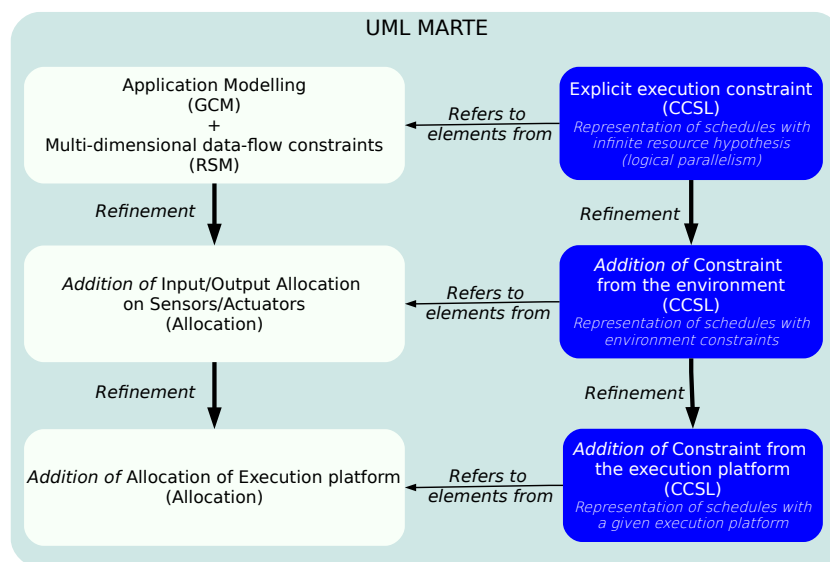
UML MARTE

Application Modelling
(GCM)
+
Multi-dimensional data-flow constraints
(RSM)

Refers to elements from

Explicit execution constraint
(CCSL)
Representation of schedules with infinite resource hypothesis (logical parallelism)

Refinement

Refinement

Addition of Input/Output Allocation on Sensors/Actuators
(Allocation)

Refers to elements from

Addition of Constraint from the environment
(CCSL)
Representation of schedules with environment constraints

Refinement

Refinement

Addition of Allocation of Execution platform
(Allocation)

Refers to elements from

Addition of Constraint from the execution platform
(CCSL)
Representation of schedules with a given execution platform